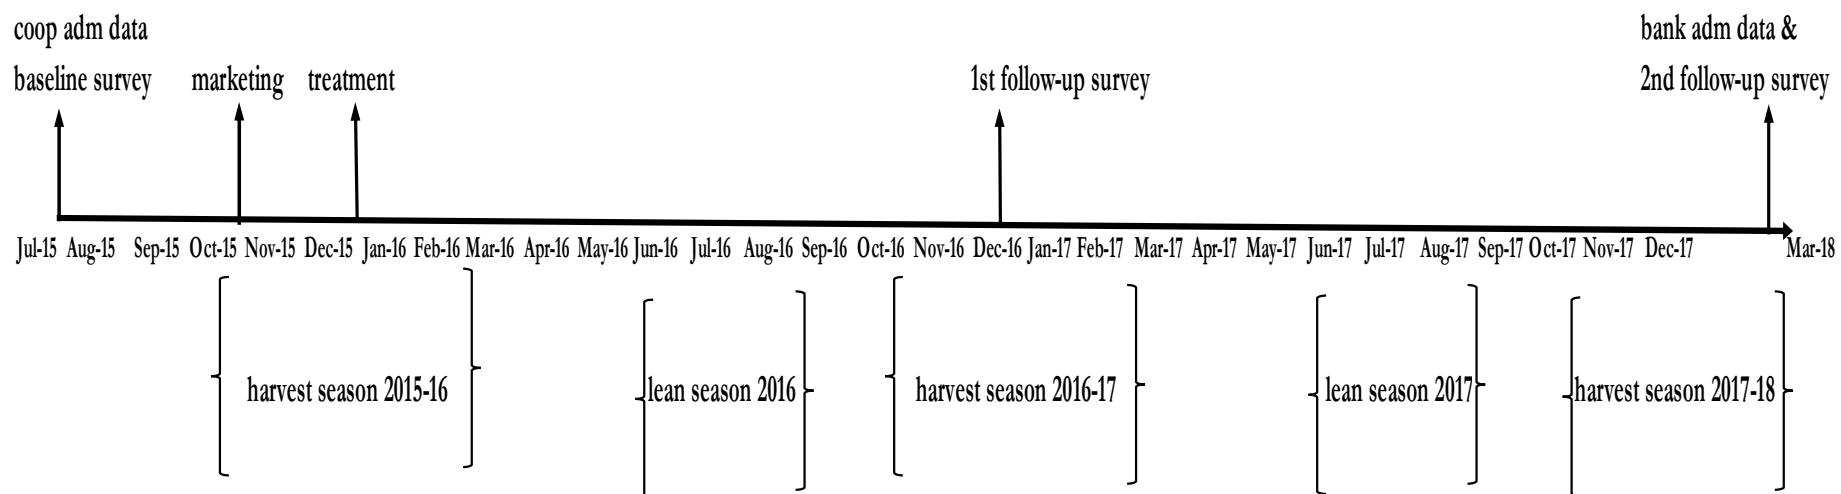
coop adm data
baseline survey

marketing

treatment

1st follow-up survey

bank adm data &
2nd follow-up survey

Jul-15 Aug-15 Sep-15 Oct-15 Nov-15 Dec-15 Jan-16 Feb-16 Mar-16 Apr-16 May-16 Jun-16 Jul-16 Aug-16 Sep-16 Oct-16 Nov-16 Dec-16 Jan-17 Feb-17 Mar-17 Apr-17 May-17 Jun-17 Jul-17 Aug-17 Sep-17 Oct-17 Nov-17 Dec-17 Mar-18

harvest season 2015-16

lean season 2016

harvest season 2016-17

lean season 2017

harvest season 2017-18